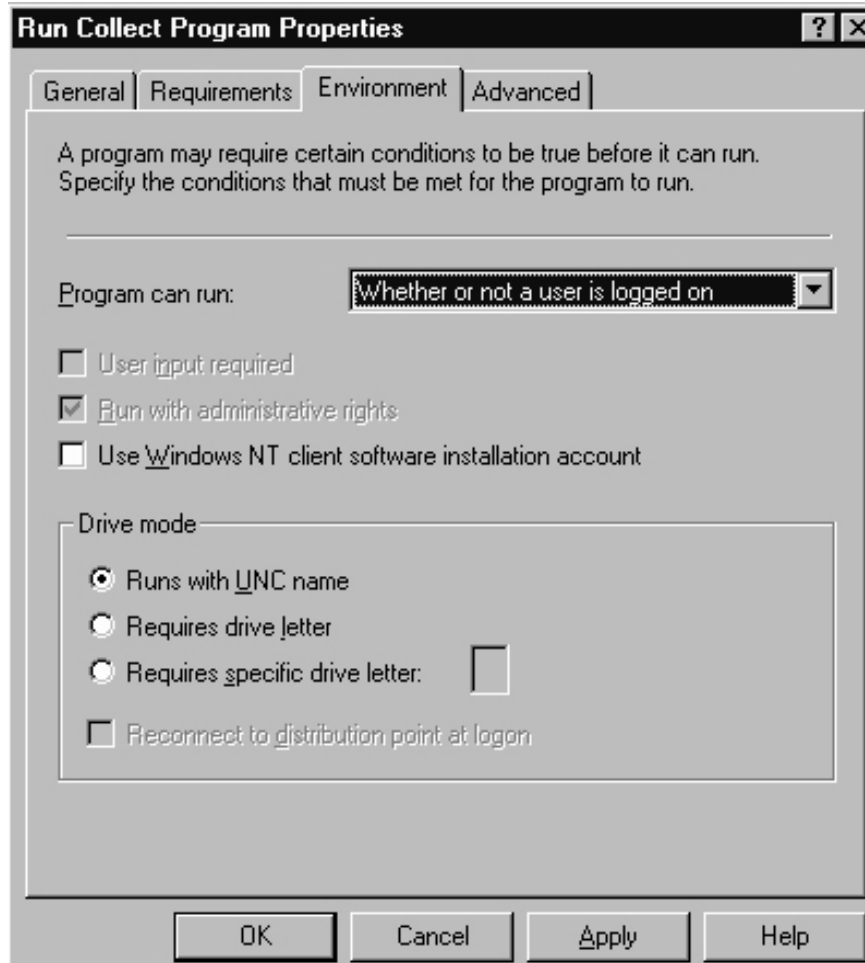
Run Collect Program Properties

?

General | Requirements | Environment | Advanced

A program may require certain conditions to be true before it can run. Specify the conditions that must be met for the program to run.

Program can run: Whether or not a user is logged on

User input required

Run with administrative rights

Use Windows NT client software installation account

Drive mode

Runs with UNC name

Requires drive letter

Requires specific drive letter:

Reconnect to distribution point at logon

OK | Cancel | Apply | Help